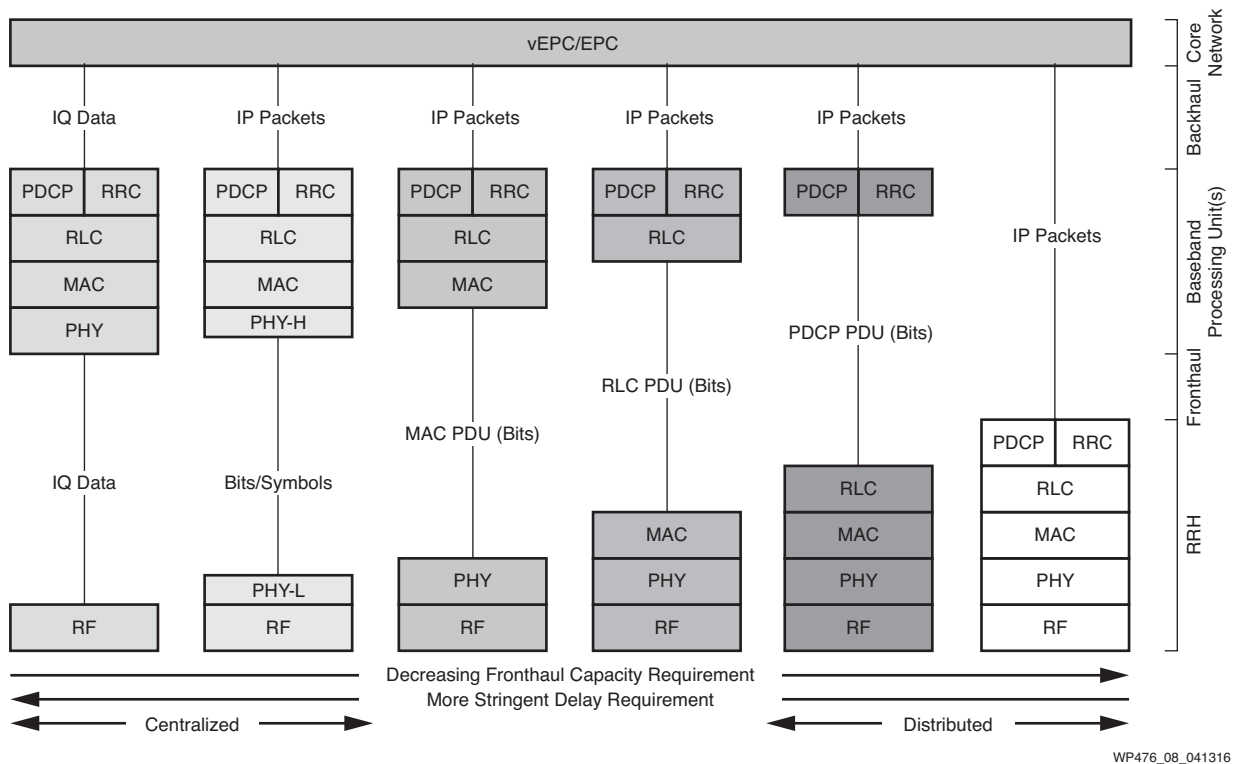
vEPC/EPC

Core Network

Backhaul

Baseband Processing Unit(s)

Fronthaul

RRH

IQ Data

PDCP | RRC

RLC

MAC

PHY

IQ Data

RF

IP Packets

PDCP | RRC

RLC

MAC

PHY-H

Bits/Symbols

PHY-L

RF

IP Packets

PDCP | RRC

RLC

MAC

MAC PDU (Bits)

PHY

RF

IP Packets

PDCP | RRC

RLC

RLC PDU (Bits)

MAC

PHY

RF

IP Packets

PDCP | RRC

PDCP PDU (Bits)

RLC

MAC

PHY

RF

IP Packets

PDCP | RRC

RLC

MAC

PHY

RF

Decreasing Fronthaul Capacity Requirement

More Stringent Delay Requirement

Centralized

Distributed

WP476_08_041316